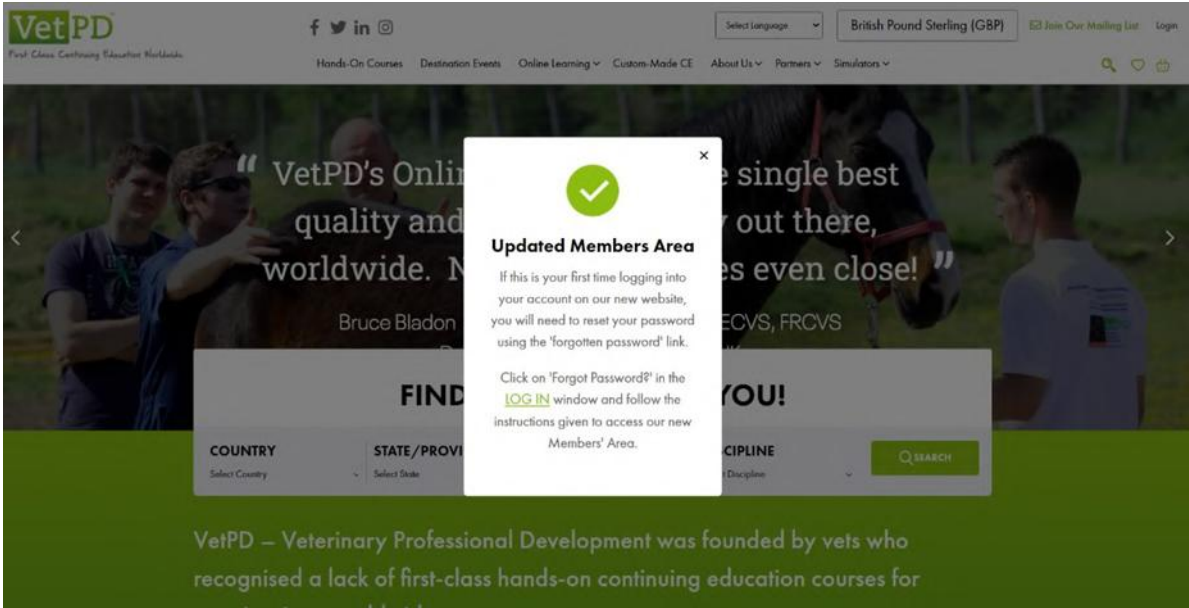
VetPD
First Class Continuing Education Worldwide

Select Language
British Pound Sterling (GBP)
Join Our Mailing List
Login

Hands-On Courses
Destination Events
Online Learning
Custom-Made CE
About Us
Partners
Simulators

“ VetPD's Onli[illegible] single best quality and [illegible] out there, worldwide. N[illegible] even close! ”

Bruce Bladon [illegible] ECVS, FRCVS

FIND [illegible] YOU!

COUNTRY
Select Country
STATE/PROVI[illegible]
Select State
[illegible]CIPLINE
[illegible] Discipline
SEARCH

×

Updated Members Area

If this is your first time logging into your account on our new website, you will need to reset your password using the 'forgotten password' link.

Click on 'Forgot Password?' in the LOG IN window and follow the instructions given to access our new Members' Area.

VetPD – Veterinary Professional Development was founded by vets who recognised a lack of first-class hands-on continuing education courses for